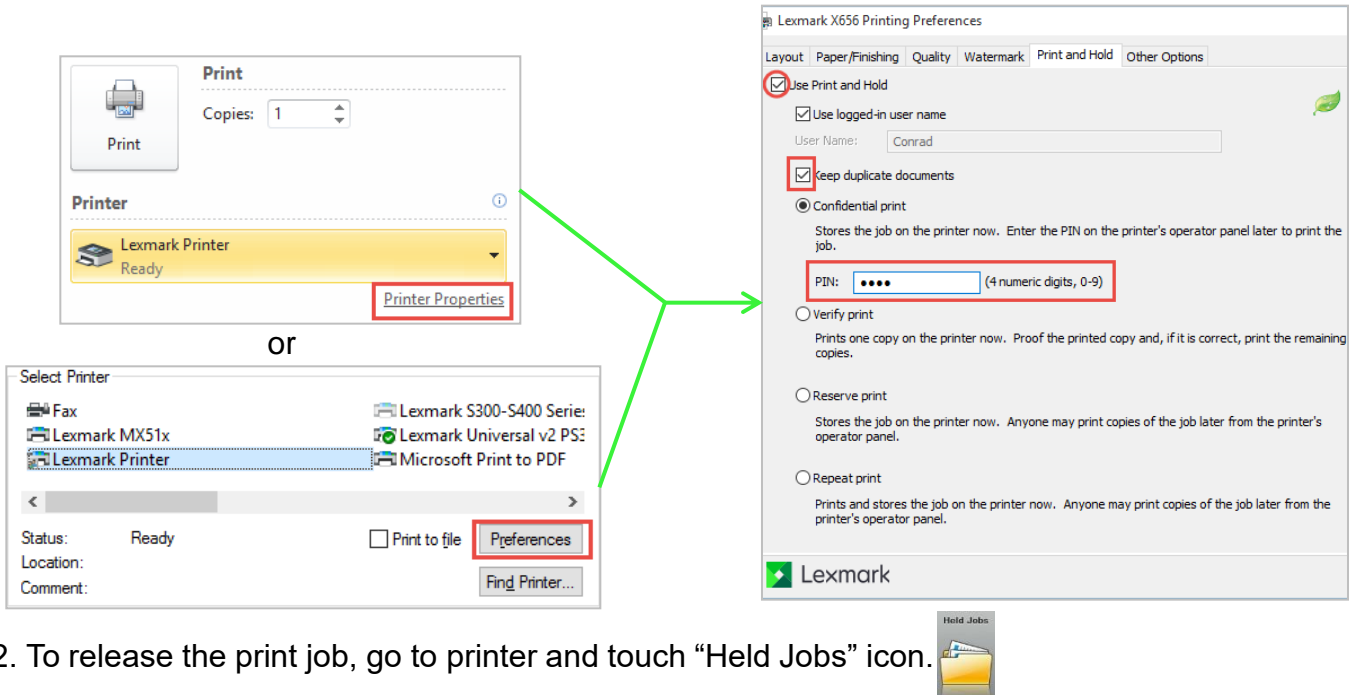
Print

Print

Copies: 1

Printer

Lexmark Printer
Ready

Printer Properties

or

Select Printer

Fax
Lexmark MX51x
Lexmark Printer
Lexmark S300-S400 Serie
Lexmark Universal v2 PS3
Microsoft Print to PDF

Status: Ready
Location:
Comment:

Print to file

Preferences

Find Printer...

Lexmark X656 Printing Preferences

Layout | Paper/Finishing | Quality | Watermark | Print and Hold | Other Options

Use Print and Hold

Use logged-in user name

User Name: Conrad

Keep duplicate documents

Confidential print

Stores the job on the printer now. Enter the PIN on the printer's operator panel later to print the job.

PIN: •••• (4 numeric digits, 0-9)

Verify print

Prints one copy on the printer now. Proof the printed copy and, if it is correct, print the remaining copies.

Reserve print

Stores the job on the printer now. Anyone may print copies of the job later from the printer's operator panel.

Repeat print

Prints and stores the job on the printer now. Anyone may print copies of the job later from the printer's operator panel.

Lexmark

2. To release the print job, go to printer and touch “Held Jobs” icon.

Held Jobs